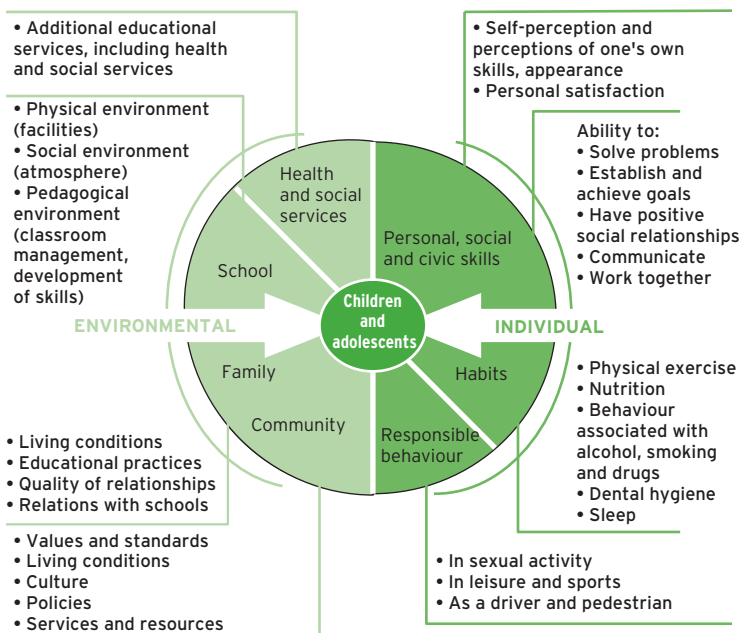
• Additional educational services, including health and social services

• Physical environment (facilities)
• Social environment (atmosphere)
• Pedagogical environment (classroom management, development of skills)

• Self-perception and perceptions of one's own skills, appearance
• Personal satisfaction

Ability to:
• Solve problems
• Establish and achieve goals
• Have positive social relationships
• Communicate
• Work together

Health and social services

School

Personal, social and civic skills

ENVIRONMENTAL

Children and adolescents

INDIVIDUAL

Family

Habits

Community

Responsible behaviour

• Physical exercise
• Nutrition
• Behaviour associated with alcohol, smoking and drugs
• Dental hygiene
• Sleep

• Living conditions
• Educational practices
• Quality of relationships
• Relations with schools

• Values and standards
• Living conditions
• Culture
• Policies
• Services and resources

• In sexual activity
• In leisure and sports
• As a driver and pedestrian